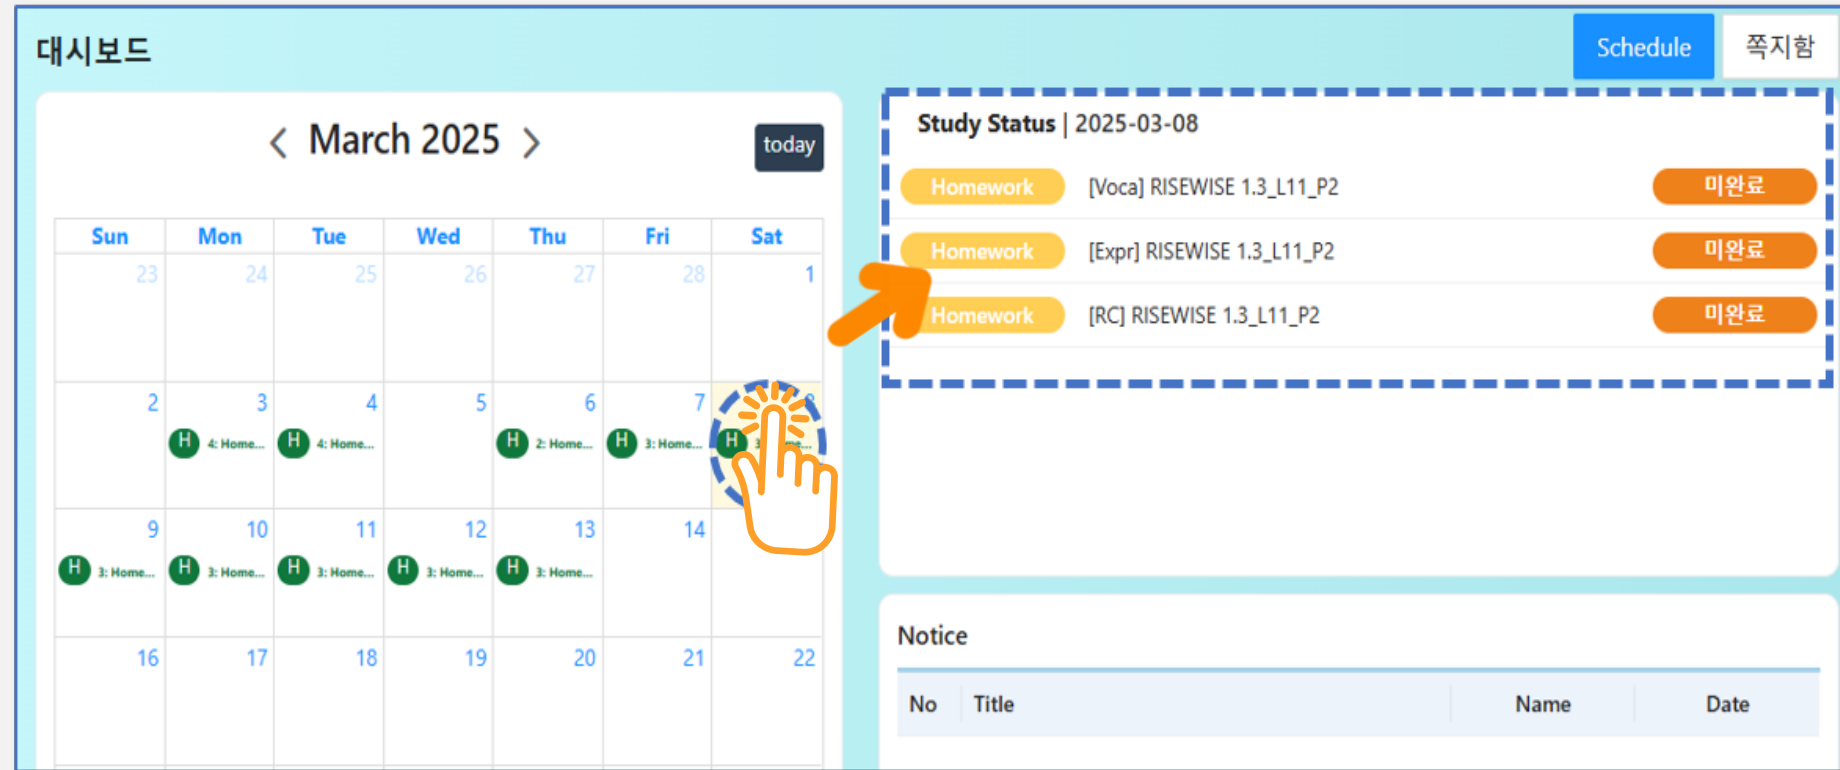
대시보드

Schedule
쪽지함

< March 2025 >
today

| Sun | Mon | Tue | Wed | Thu | Fri | Sat |
|---|---|---|---|---|---|---|
| 23 | 24 | 25 | 26 | 27 | 28 | 1 |
| 2 | 3 H 4: Home... | 4 H 4: Home... | 5 | 6 H 2: Home... | 7 H 3: Home... | 8 H 3: Home... |
| 9 H 3: Home... | 10 H 3: Home... | 11 H 3: Home... | 12 H 3: Home... | 13 H 3: Home... | 14 | |
| 16 | 17 | 18 | 19 | 20 | 21 | 22 |

Study Status | 2025-03-08

Homework [Voca] RISEWISE 1.3_L11_P2 미완료
Homework [Expr] RISEWISE 1.3_L11_P2 미완료
Homework [RC] RISEWISE 1.3_L11_P2 미완료

Notice

| No | Title | Name | Date |
|---|---|---|---|